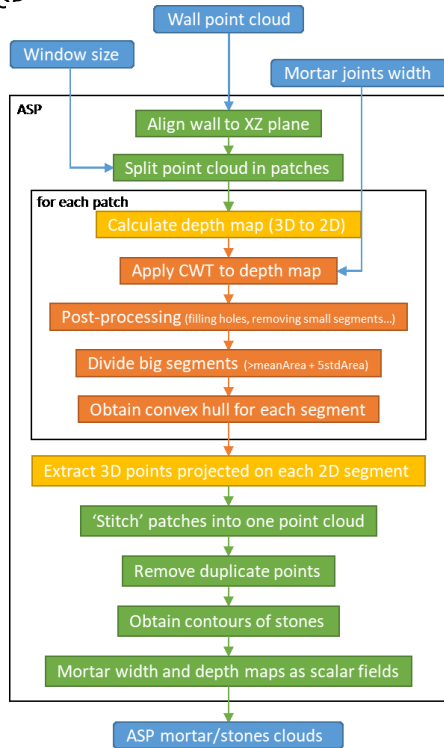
Wall point cloud

Window size

Mortar joints width

ASP

Align wall to XZ plane

Split point cloud in patches

for each patch

Calculate depth map (3D to 2D)

Apply CWT to depth map

Post-processing (filling holes, removing small segments...)

Divide big segments (>meanArea + 5stdArea)

Obtain convex hull for each segment

Extract 3D points projected on each 2D segment

'Stitch' patches into one point cloud

Remove duplicate points

Obtain contours of stones

Mortar width and depth maps as scalar fields

ASP mortar/stones clouds